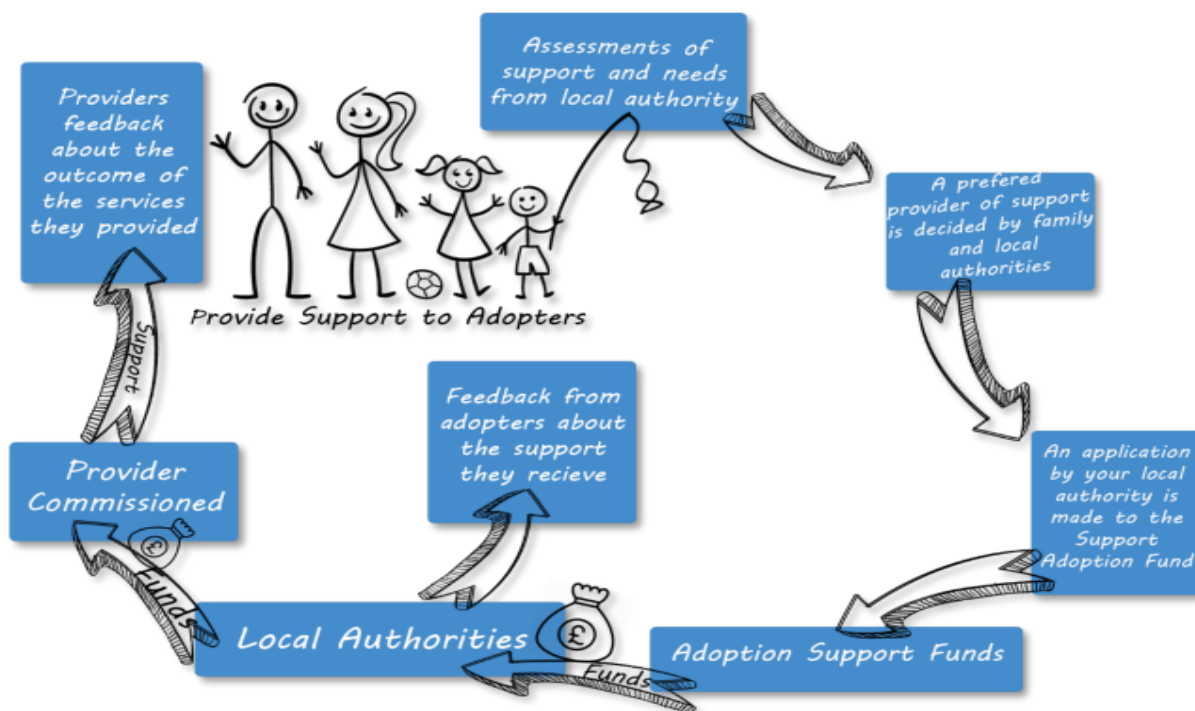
Providers feedback about the outcome of the services they provided

Provide Support to Adopters

Assessments of support and needs from local authority

A prefered provider of support is decided by family and local authorities

An application by your local authority is made to the Support Adoption Fund

Adoption Support Funds

Funds

£

Local Authorities

Feedback from adopters about the support they recieve

Funds

£

Provider Commissioned

Support